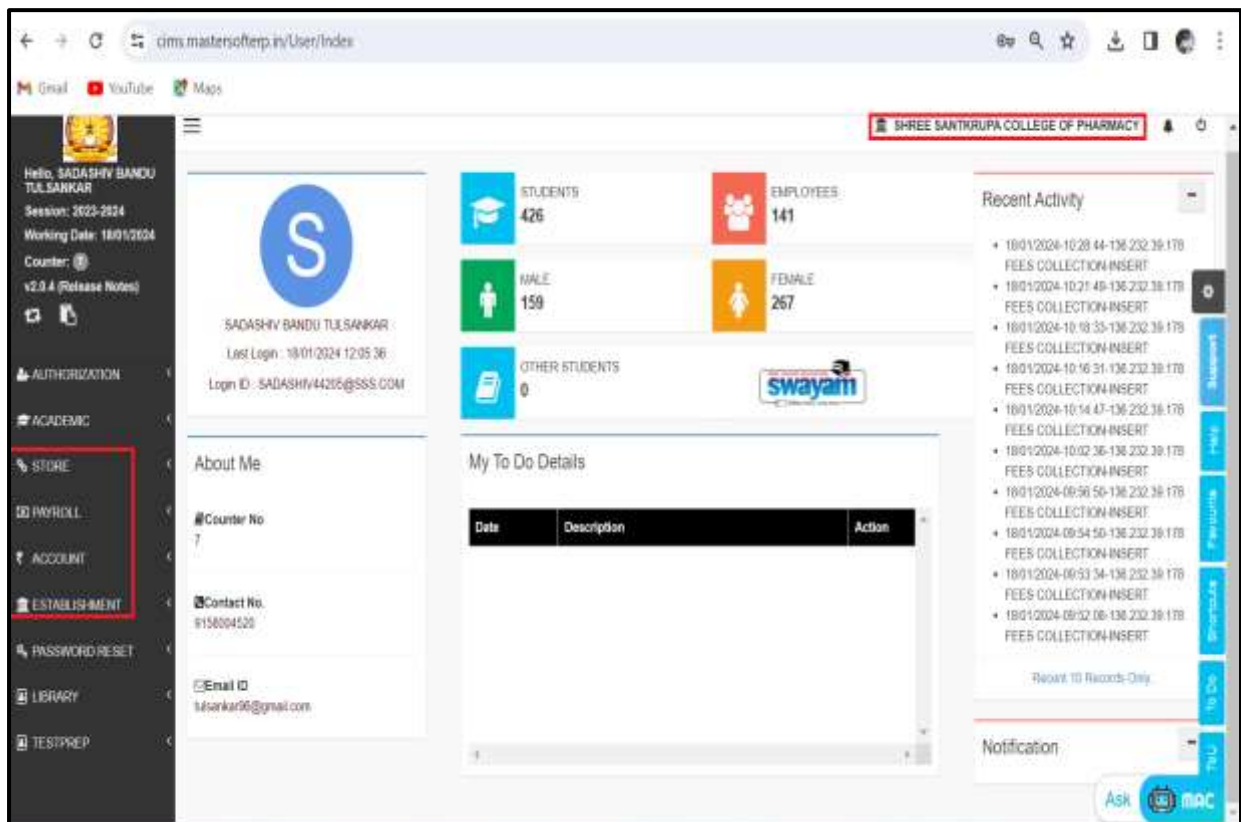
cims.mastersofterp.in/User/Index

Gmail YouTube Maps

Hello, SADASHIV BANDU TULSANKAR
Session: 2023-2024
Working Date: 18/01/2024
Counter:
v2.0.4 (Release Notes)

AUTHORIZATION
ACADEMIC
STORE
PAYROLL
ACCOUNT
ESTABLISHMENT
PASSWORD RESET
LIBRARY
TESTPREP

SHREE SANTKRUPA COLLEGE OF PHARMACY

S
SADASHIV BANDU TULSANKAR
Last Login : 18/01/2024 12:05:36
Login ID : SADASHIV44205@SSS.COM

STUDENTS
426
EMPLOYEES
141
MALE
159
FEMALE
267
OTHER STUDENTS
0
swayam

Recent Activity
• 18/01/2024-10:28:44-136.232.39.178 FEES COLLECTION-INSERT
• 18/01/2024-10:21:49-136.232.39.178 FEES COLLECTION-INSERT
• 18/01/2024-10:18:33-136.232.39.178 FEES COLLECTION-INSERT
• 18/01/2024-10:16:31-136.232.39.178 FEES COLLECTION-INSERT
• 18/01/2024-10:14:47-136.232.39.178 FEES COLLECTION-INSERT
• 18/01/2024-10:02:36-136.232.39.178 FEES COLLECTION-INSERT
• 18/01/2024-09:56:50-136.232.39.178 FEES COLLECTION-INSERT
• 18/01/2024-09:54:50-136.232.39.178 FEES COLLECTION-INSERT
• 18/01/2024-09:53:34-136.232.39.178 FEES COLLECTION-INSERT
• 18/01/2024-09:52:08-136.232.39.178 FEES COLLECTION-INSERT
Recent 10 Records Only.

About Me
Counter No
7
Contact No.
9158004520
Email ID
tulsankar96@gmail.com

My To Do Details
| Date | Description | Action |
|---|---|---|

Notification

Support
Help
Favourite
Shortcuts
To Do
TnU

Ask MAC